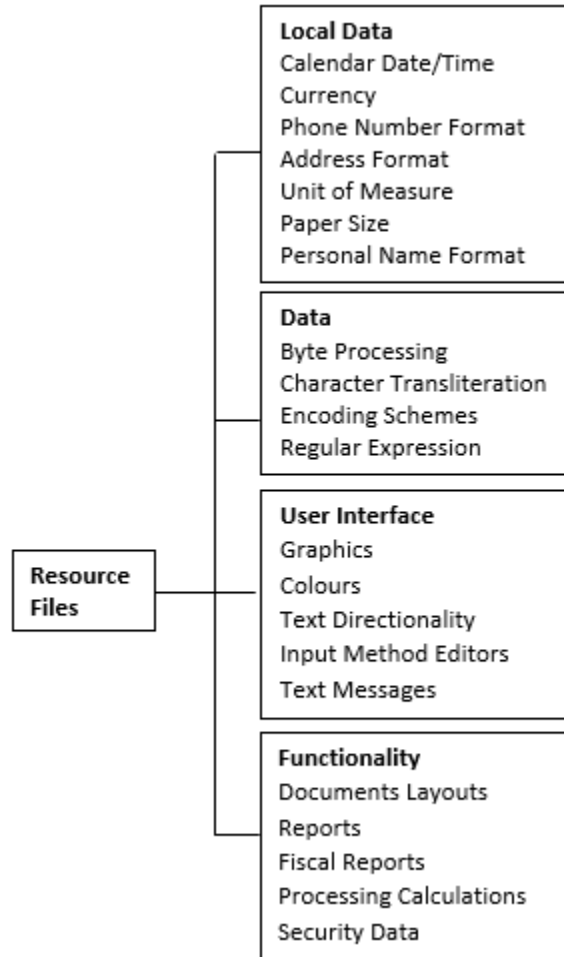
Resource Files

Local Data
Calendar Date/Time
Currency
Phone Number Format
Address Format
Unit of Measure
Paper Size
Personal Name Format

Data
Byte Processing
Character Transliteration
Encoding Schemes
Regular Expression

User Interface
Graphics
Colours
Text Directionality
Input Method Editors
Text Messages

Functionality
Documents Layouts
Reports
Fiscal Reports
Processing Calculations
Security Data